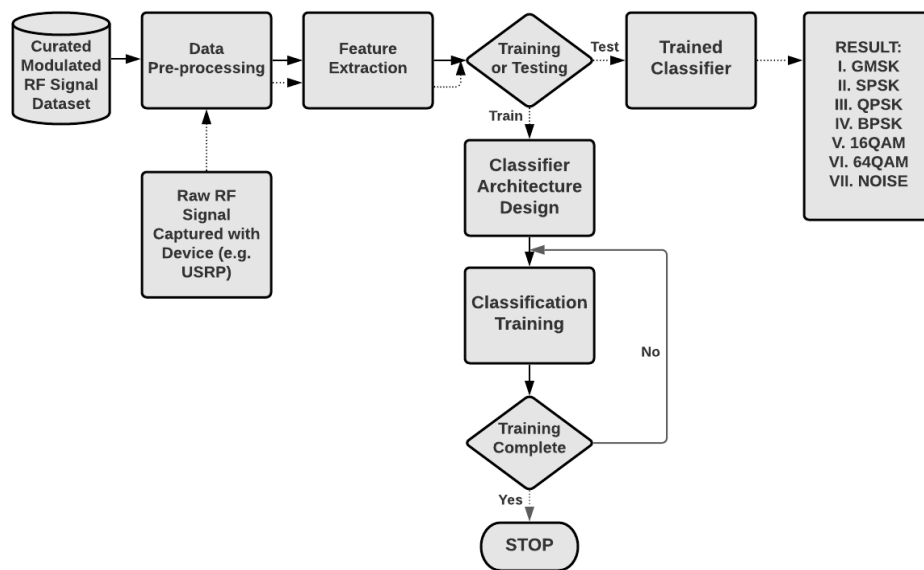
Curated Modulated RF Signal Dataset

Data Pre-processing

Feature Extraction

Training or Testing

Test

Trained Classifier

RESULT:
I. GMSK
II. SPSK
III. QPSK
IV. BPSK
V. 16QAM
VI. 64QAM
VII. NOISE

Raw RF Signal Captured with Device (e.g. USRP)

Train

Classifier Architecture Design

Classification Training

No

Training Complete

Yes

STOP